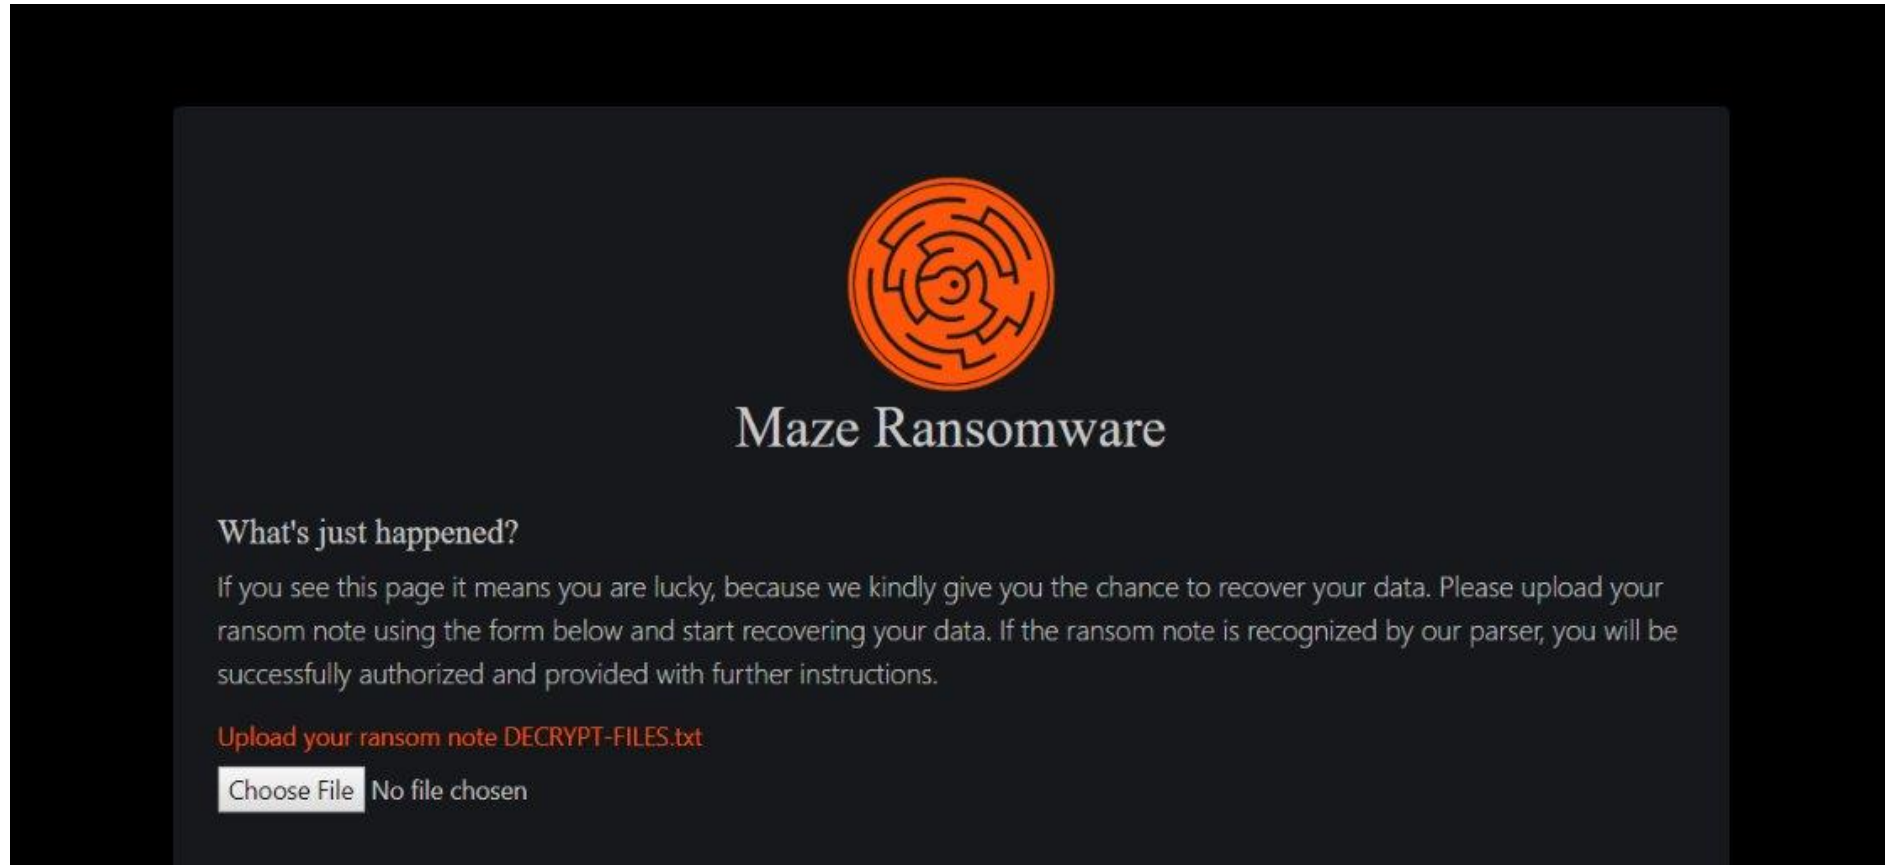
Maze Ransomware

What's just happened?

If you see this page it means you are lucky, because we kindly give you the chance to recover your data. Please upload your ransom note using the form below and start recovering your data. If the ransom note is recognized by our parser, you will be successfully authorized and provided with further instructions.

Upload your ransom note DECRYPT-FILES.txt

Choose File No file chosen